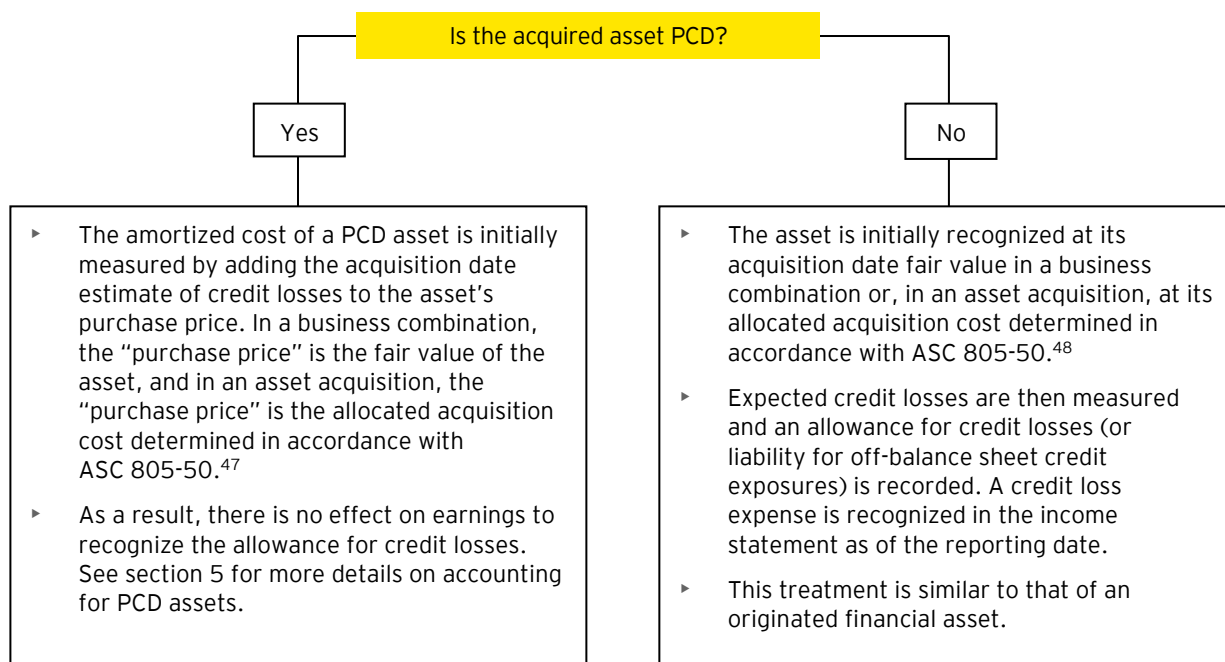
Is the acquired asset PCD?

Yes

No

- The amortized cost of a PCD asset is initially measured by adding the acquisition date estimate of credit losses to the asset's purchase price. In a business combination, the "purchase price" is the fair value of the asset, and in an asset acquisition, the "purchase price" is the allocated acquisition cost determined in accordance with ASC 805-50.$^{47}$

- As a result, there is no effect on earnings to recognize the allowance for credit losses. See section 5 for more details on accounting for PCD assets.

- The asset is initially recognized at its acquisition date fair value in a business combination or, in an asset acquisition, at its allocated acquisition cost determined in accordance with ASC 805-50.$^{48}$

- Expected credit losses are then measured and an allowance for credit losses (or liability for off-balance sheet credit exposures) is recorded. A credit loss expense is recognized in the income statement as of the reporting date.

- This treatment is similar to that of an originated financial asset.